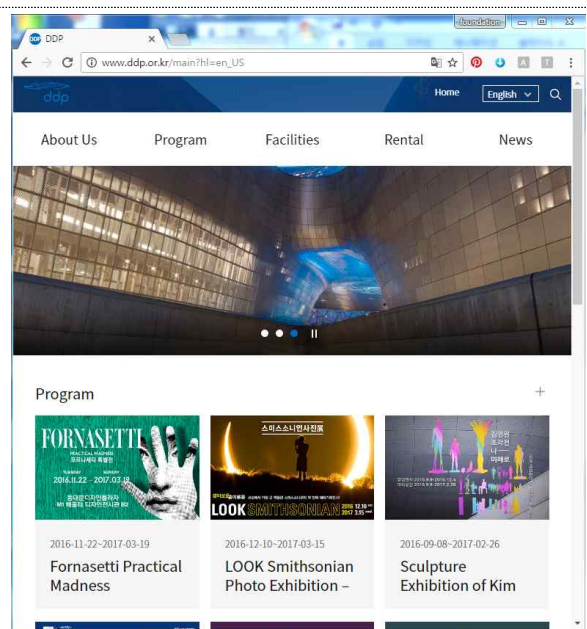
foundation

DDP

www.ddp.or.kr/main?hl=en_US

ddp

Home

English

About Us

Program

Facilities

Rental

News

Program

+

FORNASETTI
PRACTICAL MADNESS
포르나세티 특별전
2016.11.22 - 2017.03.19
동대문디자인플라자
M1 배움터 디자인전시관 B2

2016-11-22~2017-03-19

Fornasetti Practical Madness

스미스소니언사진展
LOOK SMITHSONIAN
2016 12.10
2017 3.15

2016-12-10~2017-03-15

LOOK Smithsonian Photo Exhibition –

김영원
조각전
나
미래로

2016-09-08~2017-02-26

Sculpture Exhibition of Kim